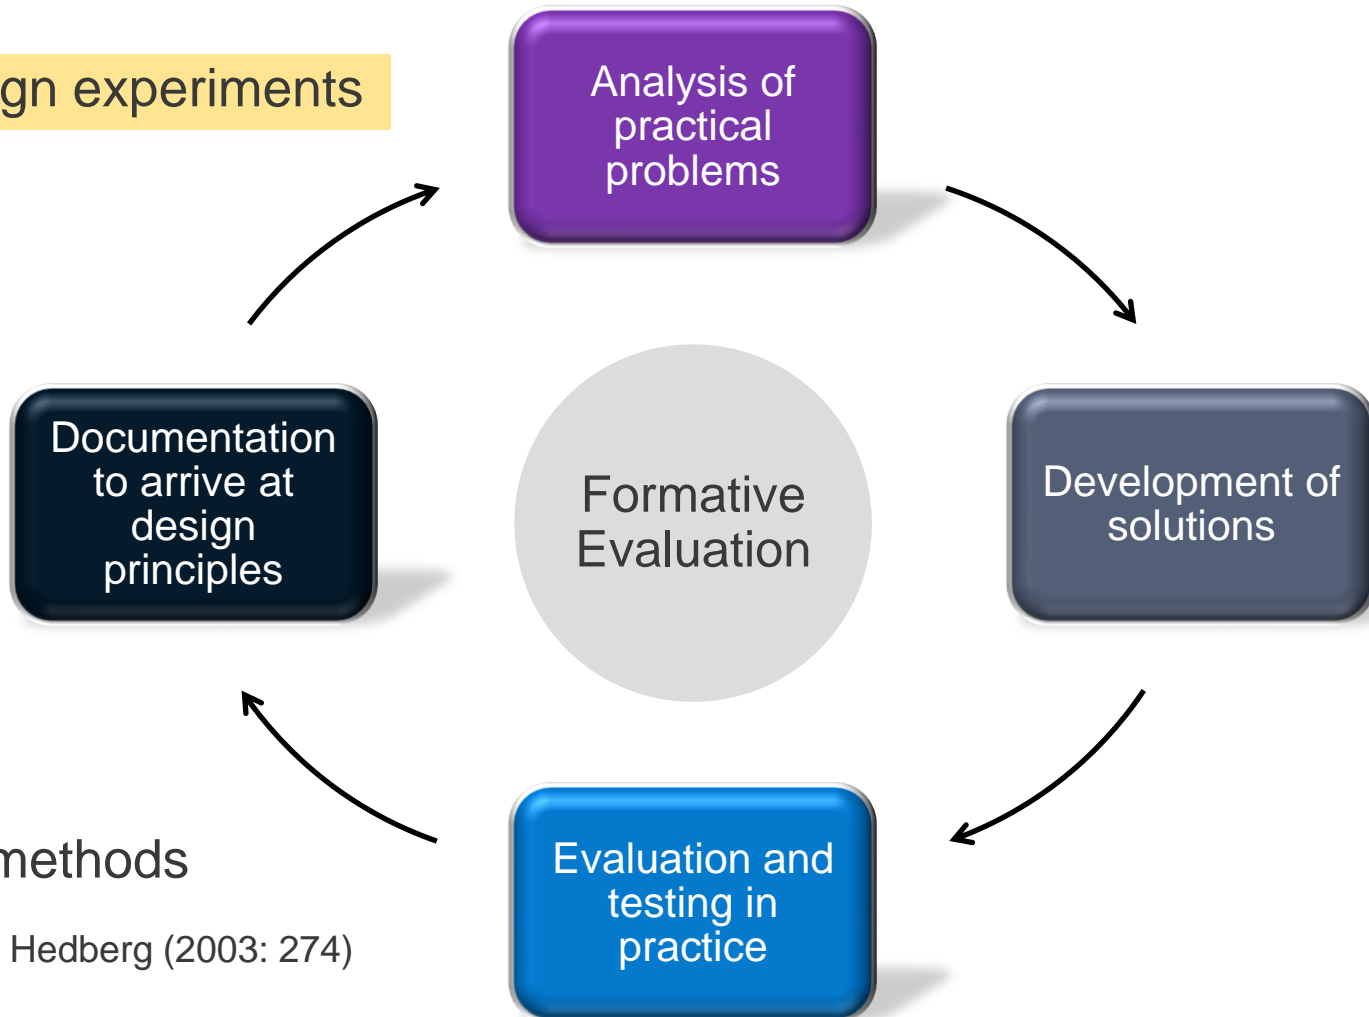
gn experiments

Analysis of practical problems

Development of solutions

Evaluation and testing in practice

Documentation to arrive at design principles

Formative Evaluation

methods

Hedberg (2003: 274)